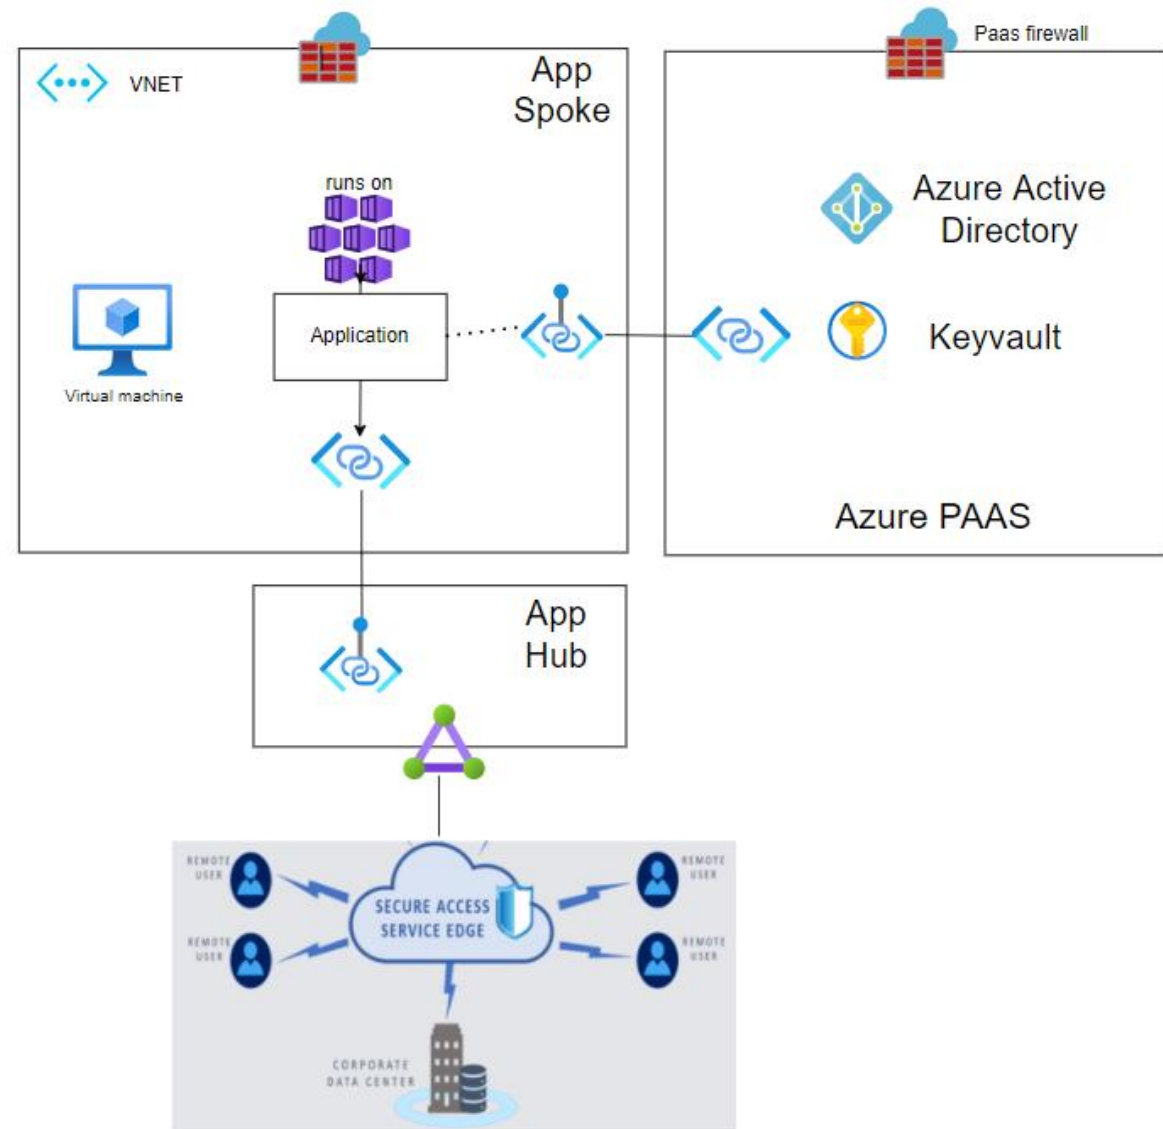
Paas firewall

VNET

App Spoke

runs on

Application

Virtual machine

Azure Active Directory

Keyvault

Azure PAAS

App Hub

REMOTE USER

REMOTE USER

SECURE ACCESS SERVICE EDGE

REMOTE USER

REMOTE USER

CORPORATE DATA CENTER